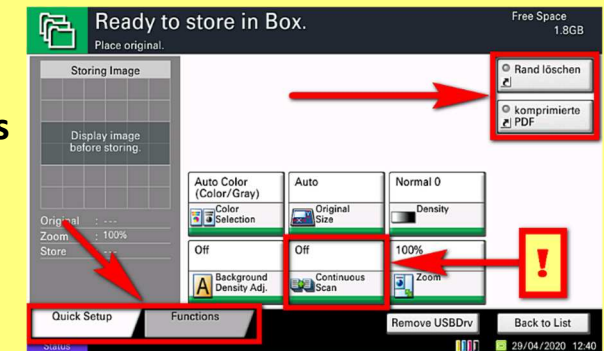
Ready to store in Box.
Place original.

Free Space
1.8GB

Storing Image

Display image before storing.

Original : ---
Zoom : 100%
Store : ---

Rand löschen

komprimierte PDF

Auto Color (Color/Gray)
Color Selection

Auto
Original Size

Normal 0
Density

Off
Background Density Adj.

Off
Continuous Scan

100%
Zoom

!

s

Quick Setup
Functions

Remove USBDrv
Back to List

Status
29/04/2020 12:40